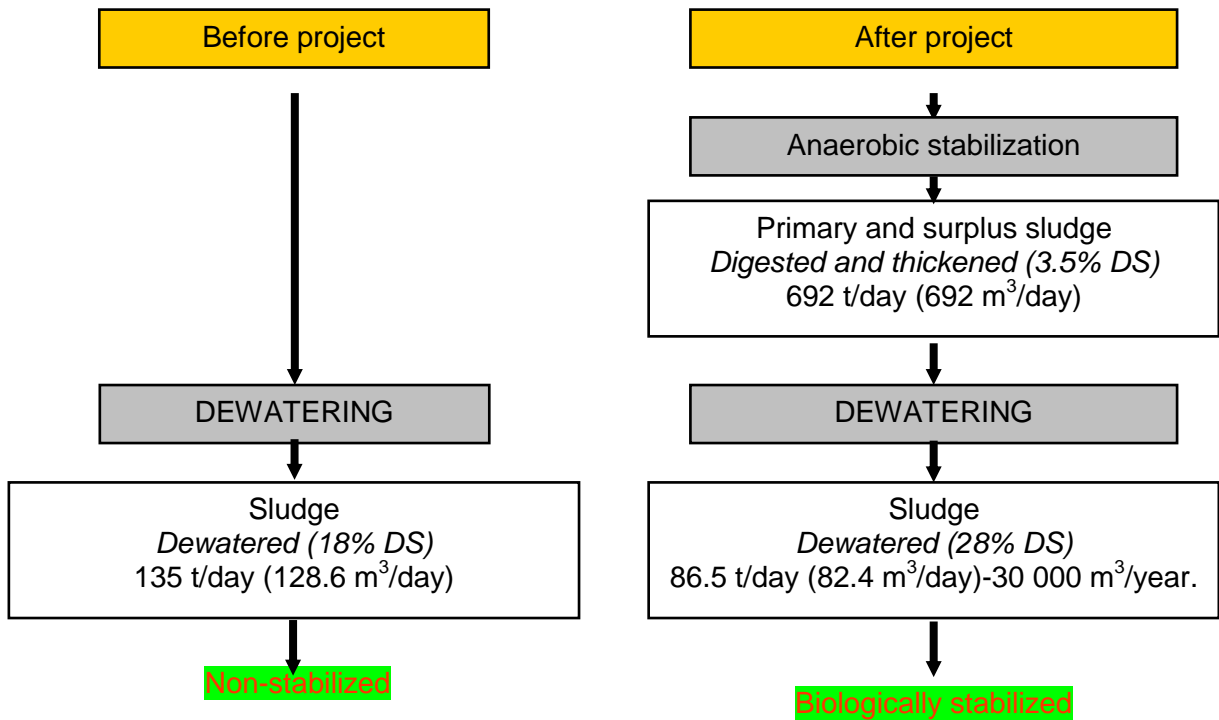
Before project

DEWATERING

Sludge
*Dewatered (18% DS)*
135 t/day (128.6 m$^3$/day)

Non-stabilized

After project

Anaerobic stabilization

Primary and surplus sludge
*Digested and thickened (3.5% DS)*
692 t/day (692 m$^3$/day)

DEWATERING

Sludge
*Dewatered (28% DS)*
86.5 t/day (82.4 m$^3$/day)-30 000 m$^3$/year.

Biologically stabilized